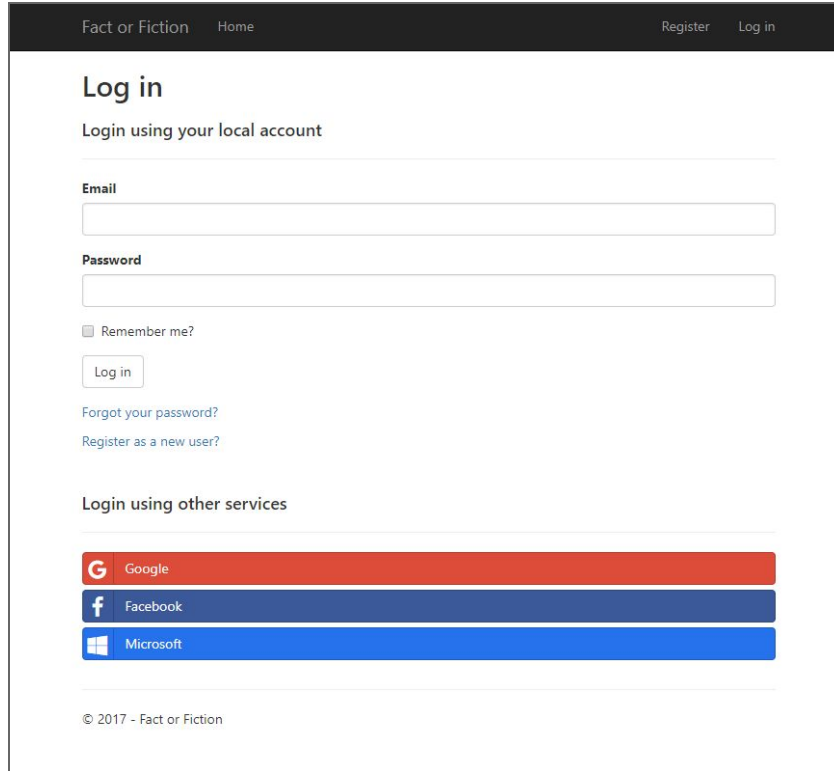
Fact or Fiction Home Register Log in

Log in

Login using your local account

Email

Password

Remember me?

Log in

Forgot your password?

Register as a new user?

Login using other services

G Google

f Facebook

Microsoft

© 2017 - Fact or Fiction